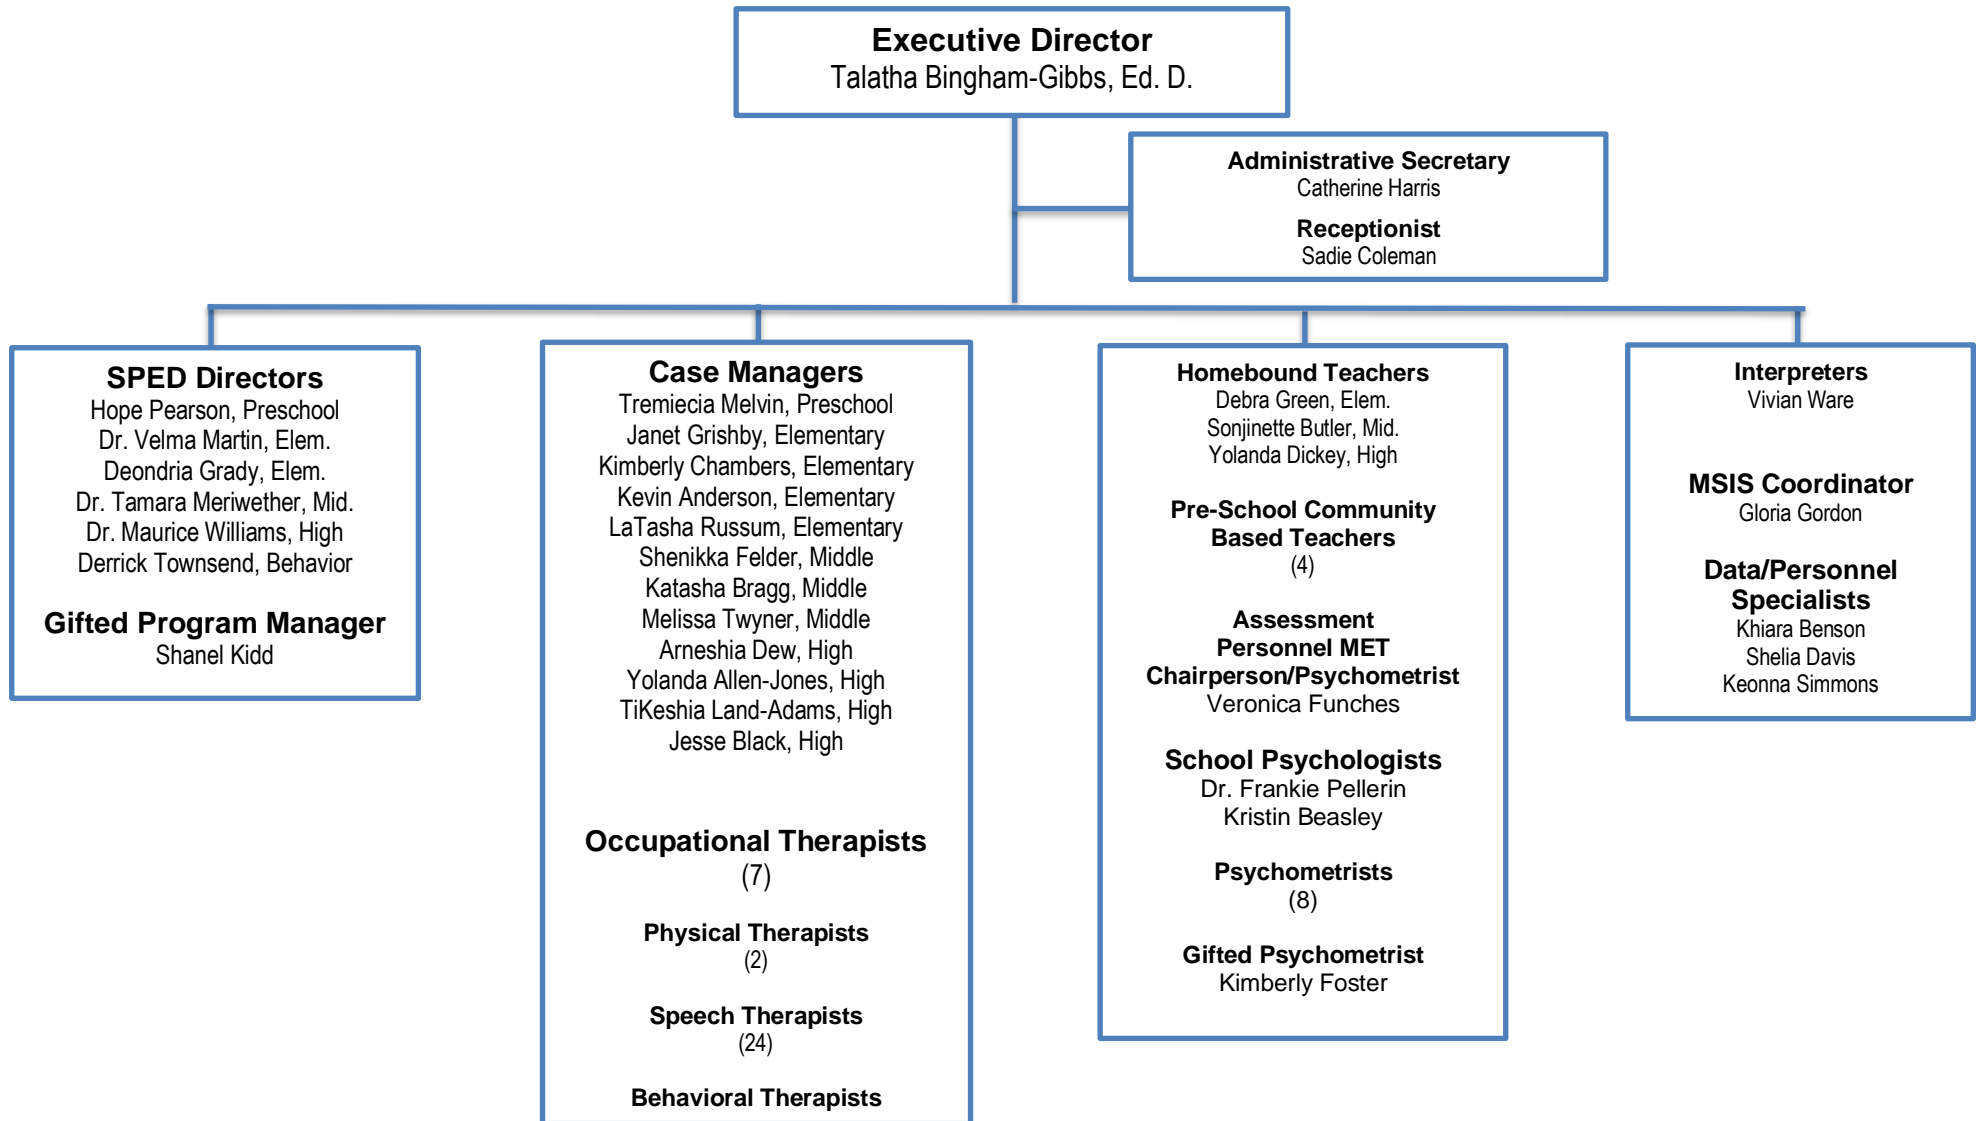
Executive Director
Talatha Bingham-Gibbs, Ed. D.

Administrative Secretary
Catherine Harris

Receptionist
Sadie Coleman

SPED Directors
Hope Pearson, Preschool
Dr. Velma Martin, Elem.
Deondria Grady, Elem.
Dr. Tamara Meriwether, Mid.
Dr. Maurice Williams, High
Derrick Townsend, Behavior

Gifted Program Manager
Shanel Kidd

Case Managers
Tremiecia Melvin, Preschool
Janet Grishby, Elementary
Kimberly Chambers, Elementary
Kevin Anderson, Elementary
LaTasha Russum, Elementary
Shenikka Felder, Middle
Katasha Bragg, Middle
Melissa Twyner, Middle
Arneshia Dew, High
Yolanda Allen-Jones, High
TiKeshia Land-Adams, High
Jesse Black, High

Occupational Therapists
(7)

Physical Therapists
(2)

Speech Therapists
(24)

Behavioral Therapists

Homebound Teachers
Debra Green, Elem.
Sonjinette Butler, Mid.
Yolanda Dickey, High

Pre-School Community Based Teachers
(4)

Assessment Personnel MET Chairperson/Psychometrist
Veronica Funches

School Psychologists
Dr. Frankie Pellerin
Kristin Beasley

Psychometrists
(8)

Gifted Psychometrist
Kimberly Foster

Interpreters
Vivian Ware

MSIS Coordinator
Gloria Gordon

Data/Personnel Specialists
Khiara Benson
Shelia Davis
Keonna Simmons